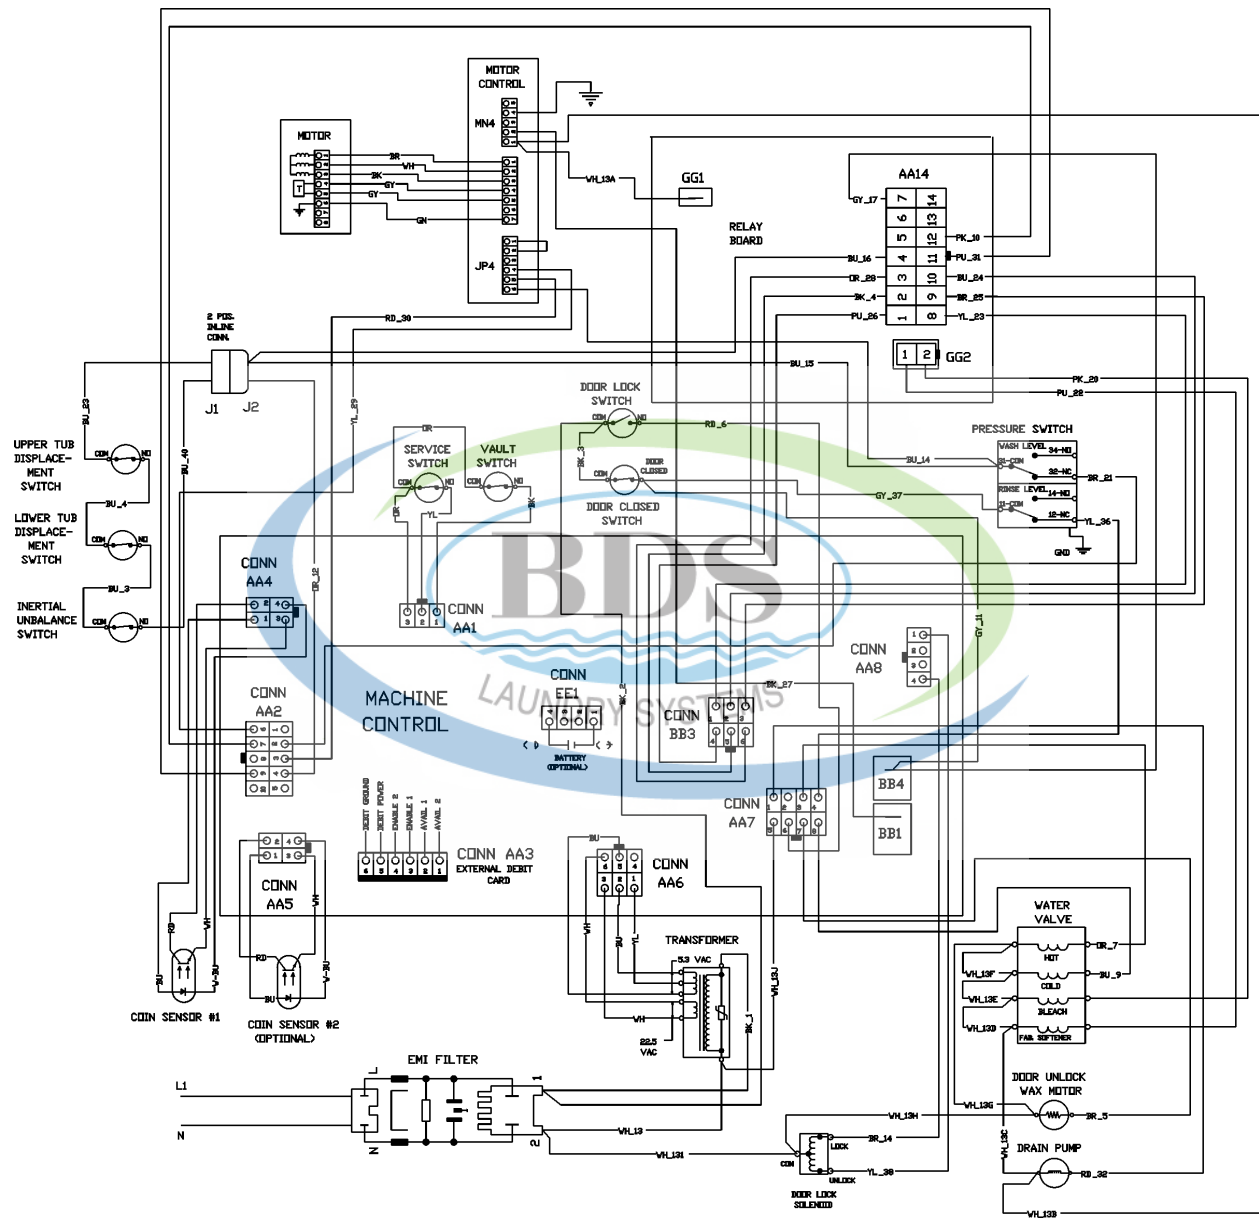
MOTOR CONTROL

MN4

MOTOR

BR
WH
BK
GY
GY
GN

WH_13A

GG1

RELAY BOARD

AA14

GY_17
7 14
6 13
5 12
BU_16
4 11
OR_20
3 10
BK_4
2 9
PU_26
1 8
PK_10
PU_31
BU_24
BR_25
YL_23

JP4

RD_30

2 POS. INLINE CONN.

J1 J2

BU_15

1 2 GG2

PK_29
PU_22

BU_23

UPPER TUB DISPLACEMENT SWITCH

COM NO

BU_4

LOWER TUB DISPLACEMENT SWITCH

COM NO

BU_3

INERTIAL UNBALANCE SWITCH

COM NO

BU_40

YL_29

OR

SERVICE SWITCH

VAULT SWITCH

COM NO
COM NO

BK
YL
BK

DOOR LOCK SWITCH

COM NO

RD_6

BK_3

COM

DOOR CLOSED

DOOR CLOSED SWITCH

PRESSURE SWITCH

WASH LEVEL
BU_14
31-COM
34-NO
32-NC
BR_21

GY_37

RINSE LEVEL
11-COM
14-NO
12-NC
YL_36

GND

CONN AA4

OR_12

CONN AA1

3 2 1

CONN AA8

GY_11

CONN EE1

BK_2

BK_27

CONN BB3

BATTERY (OPTIONAL)

CONN AA2

MACHINE CONTROL

BB4

BB1

CONN AA7

DEBIT GROUND
DEBIT POWER
ENABLE 2
ENABLE 1
AVAIL 1
AVAIL 2

6 5 4 3 2 1

CONN AA3
EXTERNAL DEBIT CARD

BU

CONN AA6

CONN AA5

RD
WH

RD
WH

BU
V-BU

COIN SENSOR #1

BU
V-BU

COIN SENSOR #2 (OPTIONAL)

WH
BU
YL

TRANSFORMER

5.3 VAC

WH

22.5 VAC

BK_1

WH_13J

WATER VALVE

HOT
OR_7
WH_13F
COLD
BU_9
WH_13E
BLEACH
WH_13D
FAB. SOFTENER

EMI FILTER

L1
N
L
N
1
2

WH_13

WH_13I

WH_13H

BR_14
LOCK
COM
UNLOCK
YL_38

DOOR LOCK SOLENOID

DOOR UNLOCK WAX MOTOR

WH_13G
BR_5

WH_13C

DRAIN PUMP

RD_32

WH_13B

BDS
LAUNDRY SYSTEMS